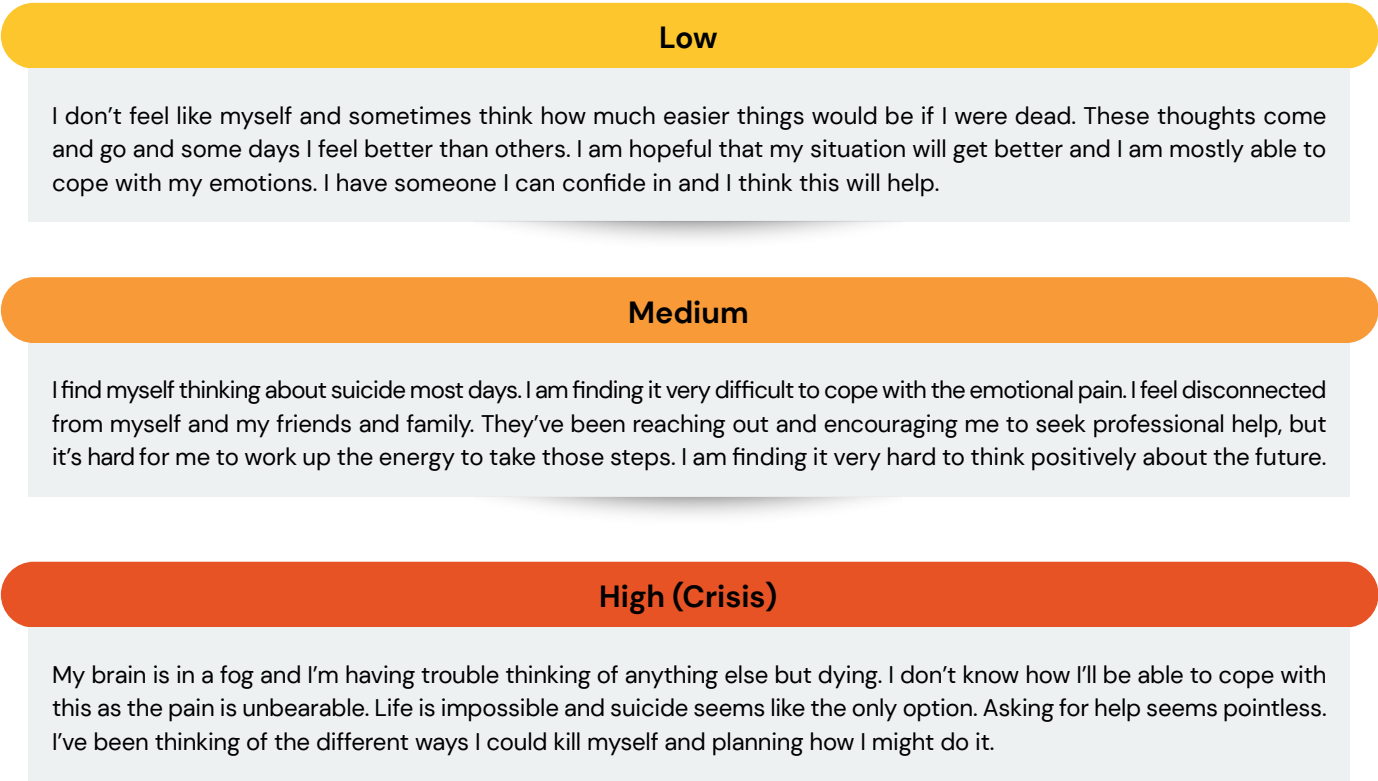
Low

I don't feel like myself and sometimes think how much easier things would be if I were dead. These thoughts come and go and some days I feel better than others. I am hopeful that my situation will get better and I am mostly able to cope with my emotions. I have someone I can confide in and I think this will help.

Medium

I find myself thinking about suicide most days. I am finding it very difficult to cope with the emotional pain. I feel disconnected from myself and my friends and family. They've been reaching out and encouraging me to seek professional help, but it's hard for me to work up the energy to take those steps. I am finding it very hard to think positively about the future.

High (Crisis)

My brain is in a fog and I'm having trouble thinking of anything else but dying. I don't know how I'll be able to cope with this as the pain is unbearable. Life is impossible and suicide seems like the only option. Asking for help seems pointless. I've been thinking of the different ways I could kill myself and planning how I might do it.